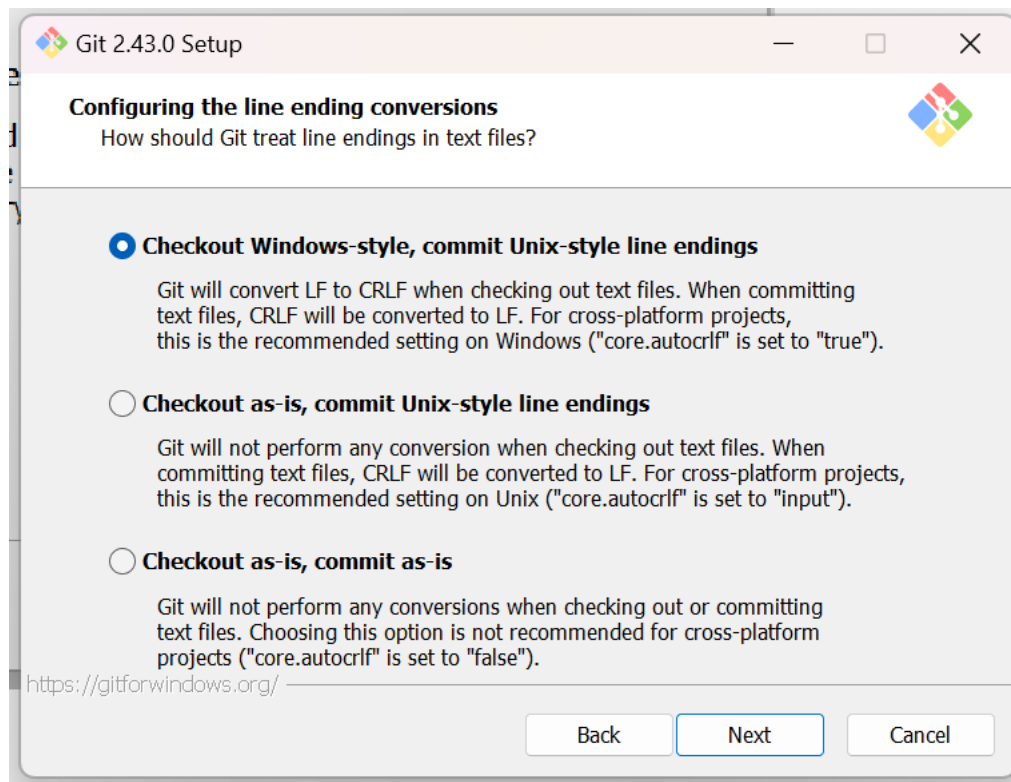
Git 2.43.0 Setup

Configuring the line ending conversions
How should Git treat line endings in text files?

Checkout Windows-style, commit Unix-style line endings

Git will convert LF to CRLF when checking out text files. When committing text files, CRLF will be converted to LF. For cross-platform projects, this is the recommended setting on Windows ("core.autocrlf" is set to "true").

Checkout as-is, commit Unix-style line endings

Git will not perform any conversion when checking out text files. When committing text files, CRLF will be converted to LF. For cross-platform projects, this is the recommended setting on Unix ("core.autocrlf" is set to "input").

Checkout as-is, commit as-is

Git will not perform any conversions when checking out or committing text files. Choosing this option is not recommended for cross-platform projects ("core.autocrlf" is set to "false").

https://gitforwindows.org/

Back Next Cancel